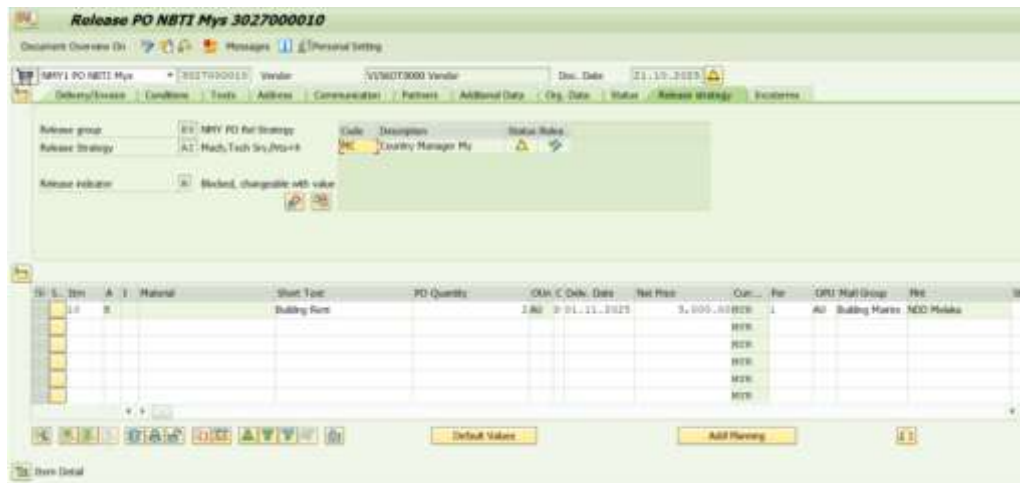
Release PO NBTI Mys 3027000010

Document Overview On Messages Personal Setting

NMY1 PO NBTI Mys 3027000010 Vendor V156DT3000 Vendor Doc. Date 21.10.2025

Delivery/Invoice Conditions Texts Address Communication Partners Additional Data Org. Data Status Release strategy Incoterms

Release group E1 NMY PO Rel Strategy
Release Strategy A1 Mach,Tech Srv,Hrs<=X
Release indicator B Blocked, changeable with value

| Code | Description | Status | Rel... |
|---|---|---|---|
| MC | Country Manager My | | |

| St | S.. | Itm | A | I | Material | Short Text | PO Quantity | OUn | C | Deliv. Date | Net Price | Curr... | Per | OPU | Matl Group | Plnt |
|---|---|---|---|---|---|---|---|---|---|---|---|---|---|---|---|---|
| | | 10 | K | | | Building Rent | | 1 AU | D | 01.11.2025 | 5,000.00 | MYR | 1 | AU | Building Mainte | NDD Melaka |
| | | | | | | | | | | | | MYR | | | | |
| | | | | | | | | | | | | MYR | | | | |
| | | | | | | | | | | | | MYR | | | | |
| | | | | | | | | | | | | MYR | | | | |
| | | | | | | | | | | | | MYR | | | | |

Default Values Addl Planning

Item Detail